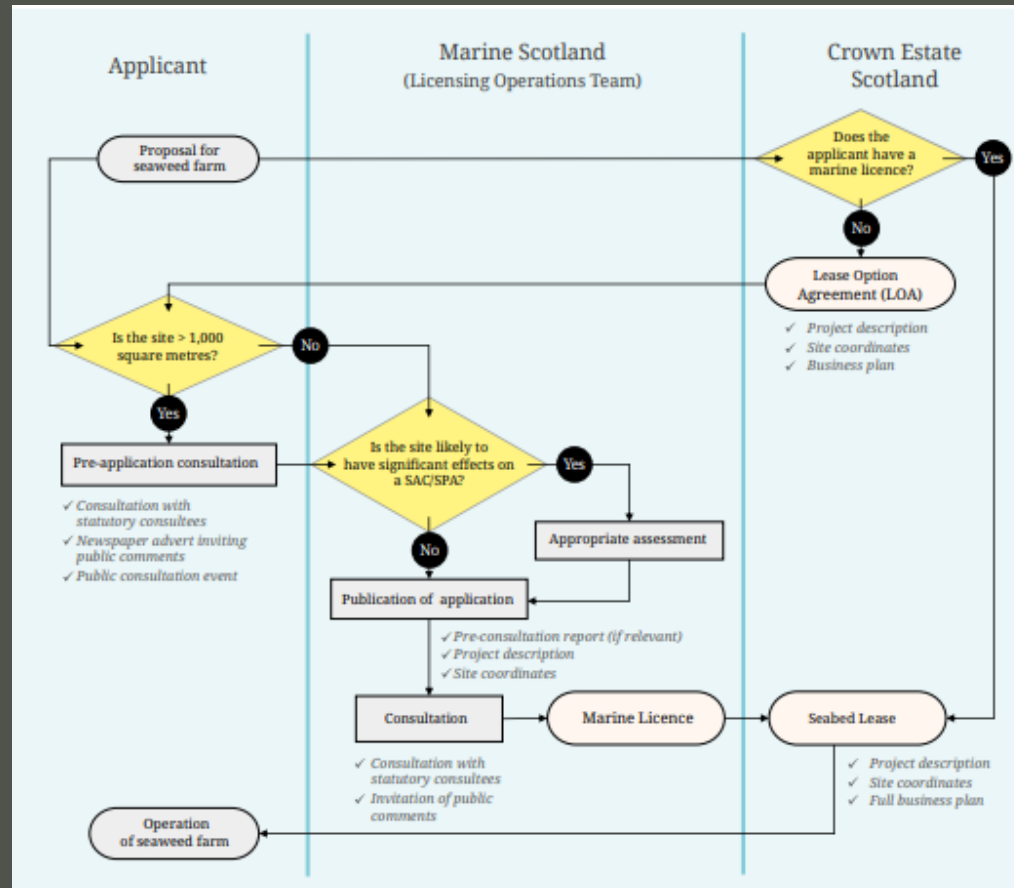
Applicant

Marine Scotland
(Licensing Operations Team)

Crown Estate Scotland

Proposal for seaweed farm

Does the applicant have a marine licence?

Yes

No

Lease Option Agreement (LOA)

✓ Project description
✓ Site coordinates
✓ Business plan

Is the site > 1,000 square metres?

No

Yes

Pre-application consultation

✓ Consultation with statutory consultees
✓ Newspaper advert inviting public comments
✓ Public consultation event

Is the site likely to have significant effects on a SAC/SPA?

Yes

Appropriate assessment

No

Publication of application

✓ Pre-consultation report (if relevant)
✓ Project description
✓ Site coordinates

Consultation

Marine Licence

Seabed Lease

✓ Consultation with statutory consultees
✓ Invitation of public comments

✓ Project description
✓ Site coordinates
✓ Full business plan

Operation of seaweed farm